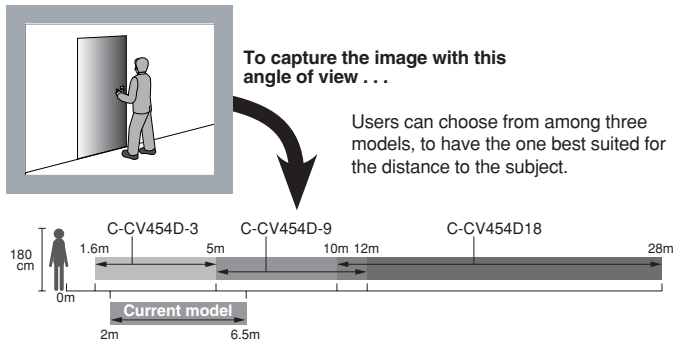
To capture the image with this angle of view . . .

Users can choose from among three models, to have the one best suited for the distance to the subject.

180 cm

0m

C-CV454D-3

C-CV454D-9

C-CV454D18

1.6m

5m

10m

12m

28m

Current model

2m

6.5m